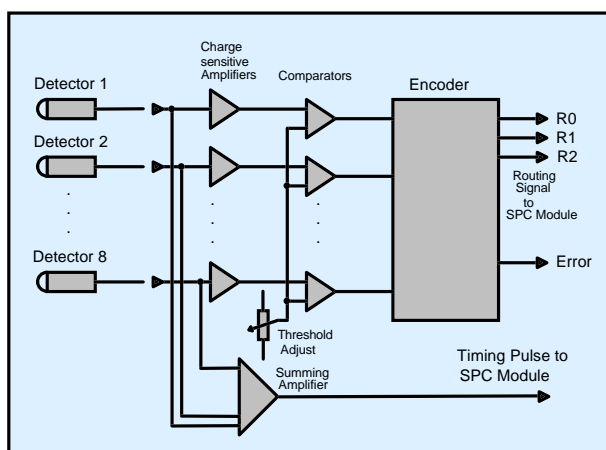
Charge sensitive Amplifiers

Comparators

Encoder

Detector 1

Detector 2

.
.
.

Detector 8

.
.
.

.
.
.

R0

R1

R2

Routing Signal to SPC Module

Error

Threshold Adjust

Summing Amplifier

Timing Pulse to SPC Module